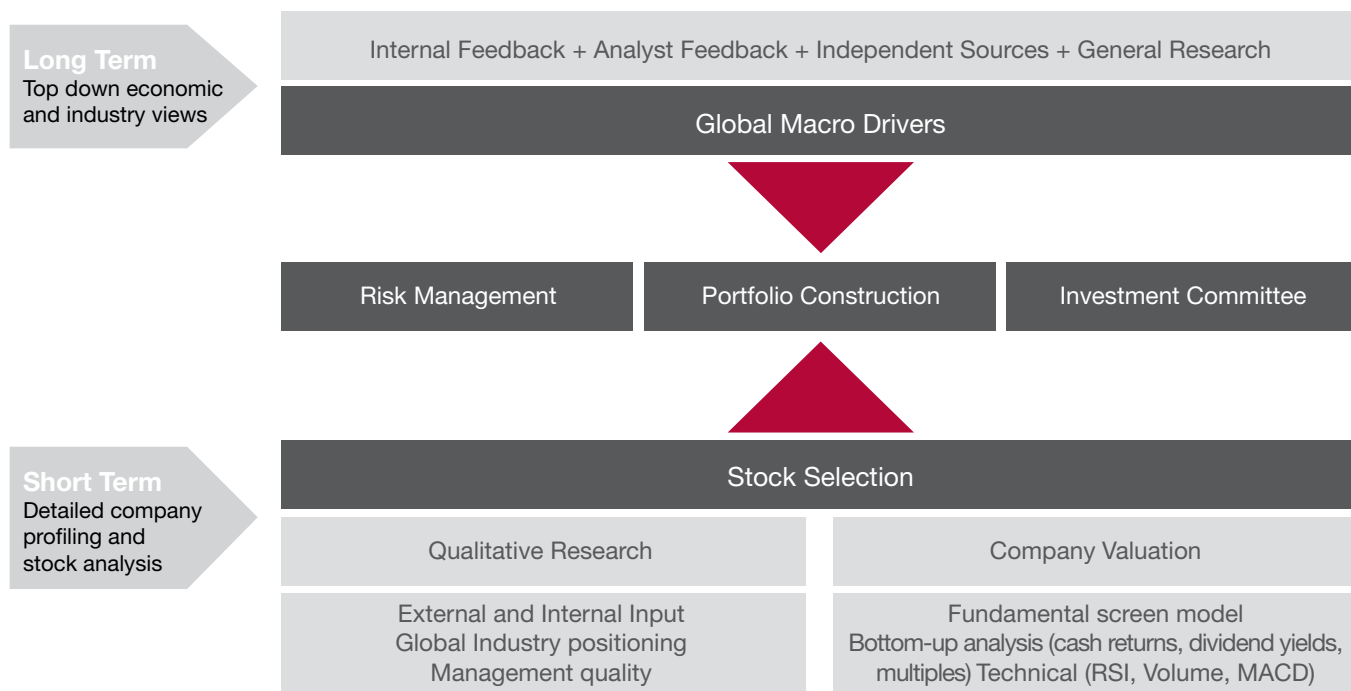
Long Term
Top down economic and industry views

Internal Feedback + Analyst Feedback + Independent Sources + General Research

Global Macro Drivers

Risk Management

Portfolio Construction

Investment Committee

Short Term
Detailed company profiling and stock analysis

Stock Selection

Qualitative Research

Company Valuation

External and Internal Input
Global Industry positioning
Management quality

Fundamental screen model
Bottom-up analysis (cash returns, dividend yields, multiples) Technical (RSI, Volume, MACD)